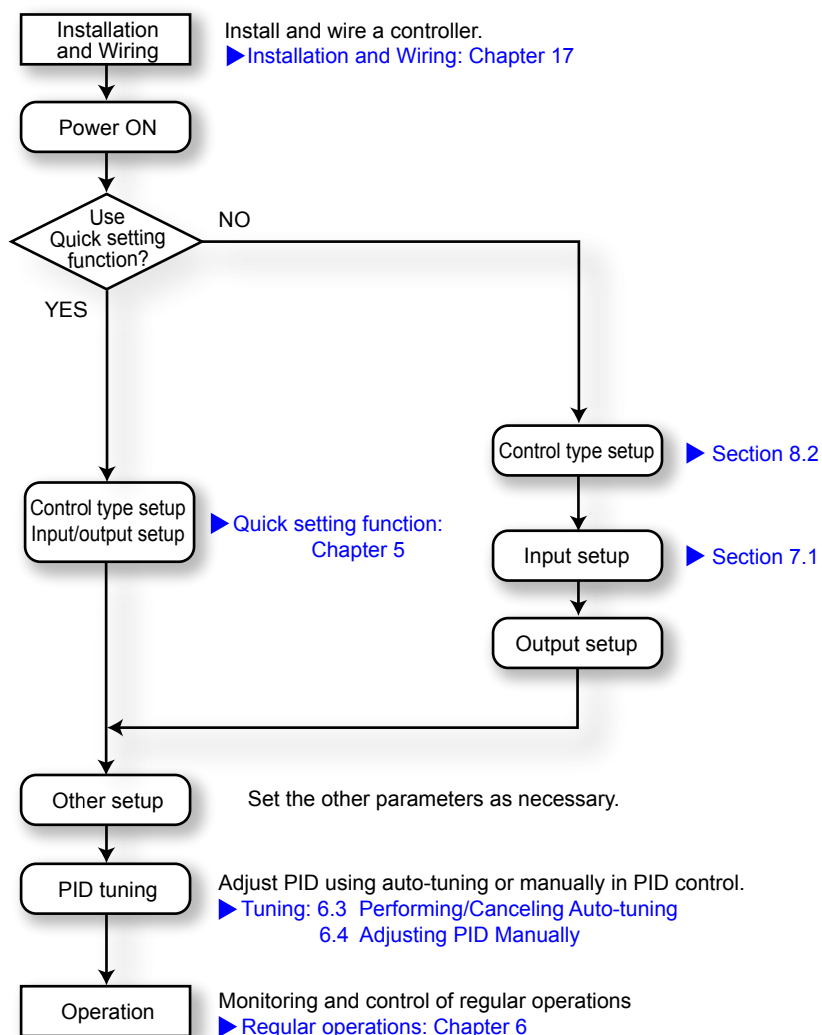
Installation and Wiring

Install and wire a controller.
▶Installation and Wiring: Chapter 17

Power ON

Use Quick setting function?

NO

YES

Control type setup

▶ Section 8.2

Control type setup
Input/output setup

▶ Quick setting function: Chapter 5

Input setup

▶ Section 7.1

Output setup

Other setup

Set the other parameters as necessary.

PID tuning

Adjust PID using auto-tuning or manually in PID control.
▶ Tuning: 6.3 Performing/Canceling Auto-tuning
6.4 Adjusting PID Manually

Operation

Monitoring and control of regular operations
▶ Regular operations: Chapter 6